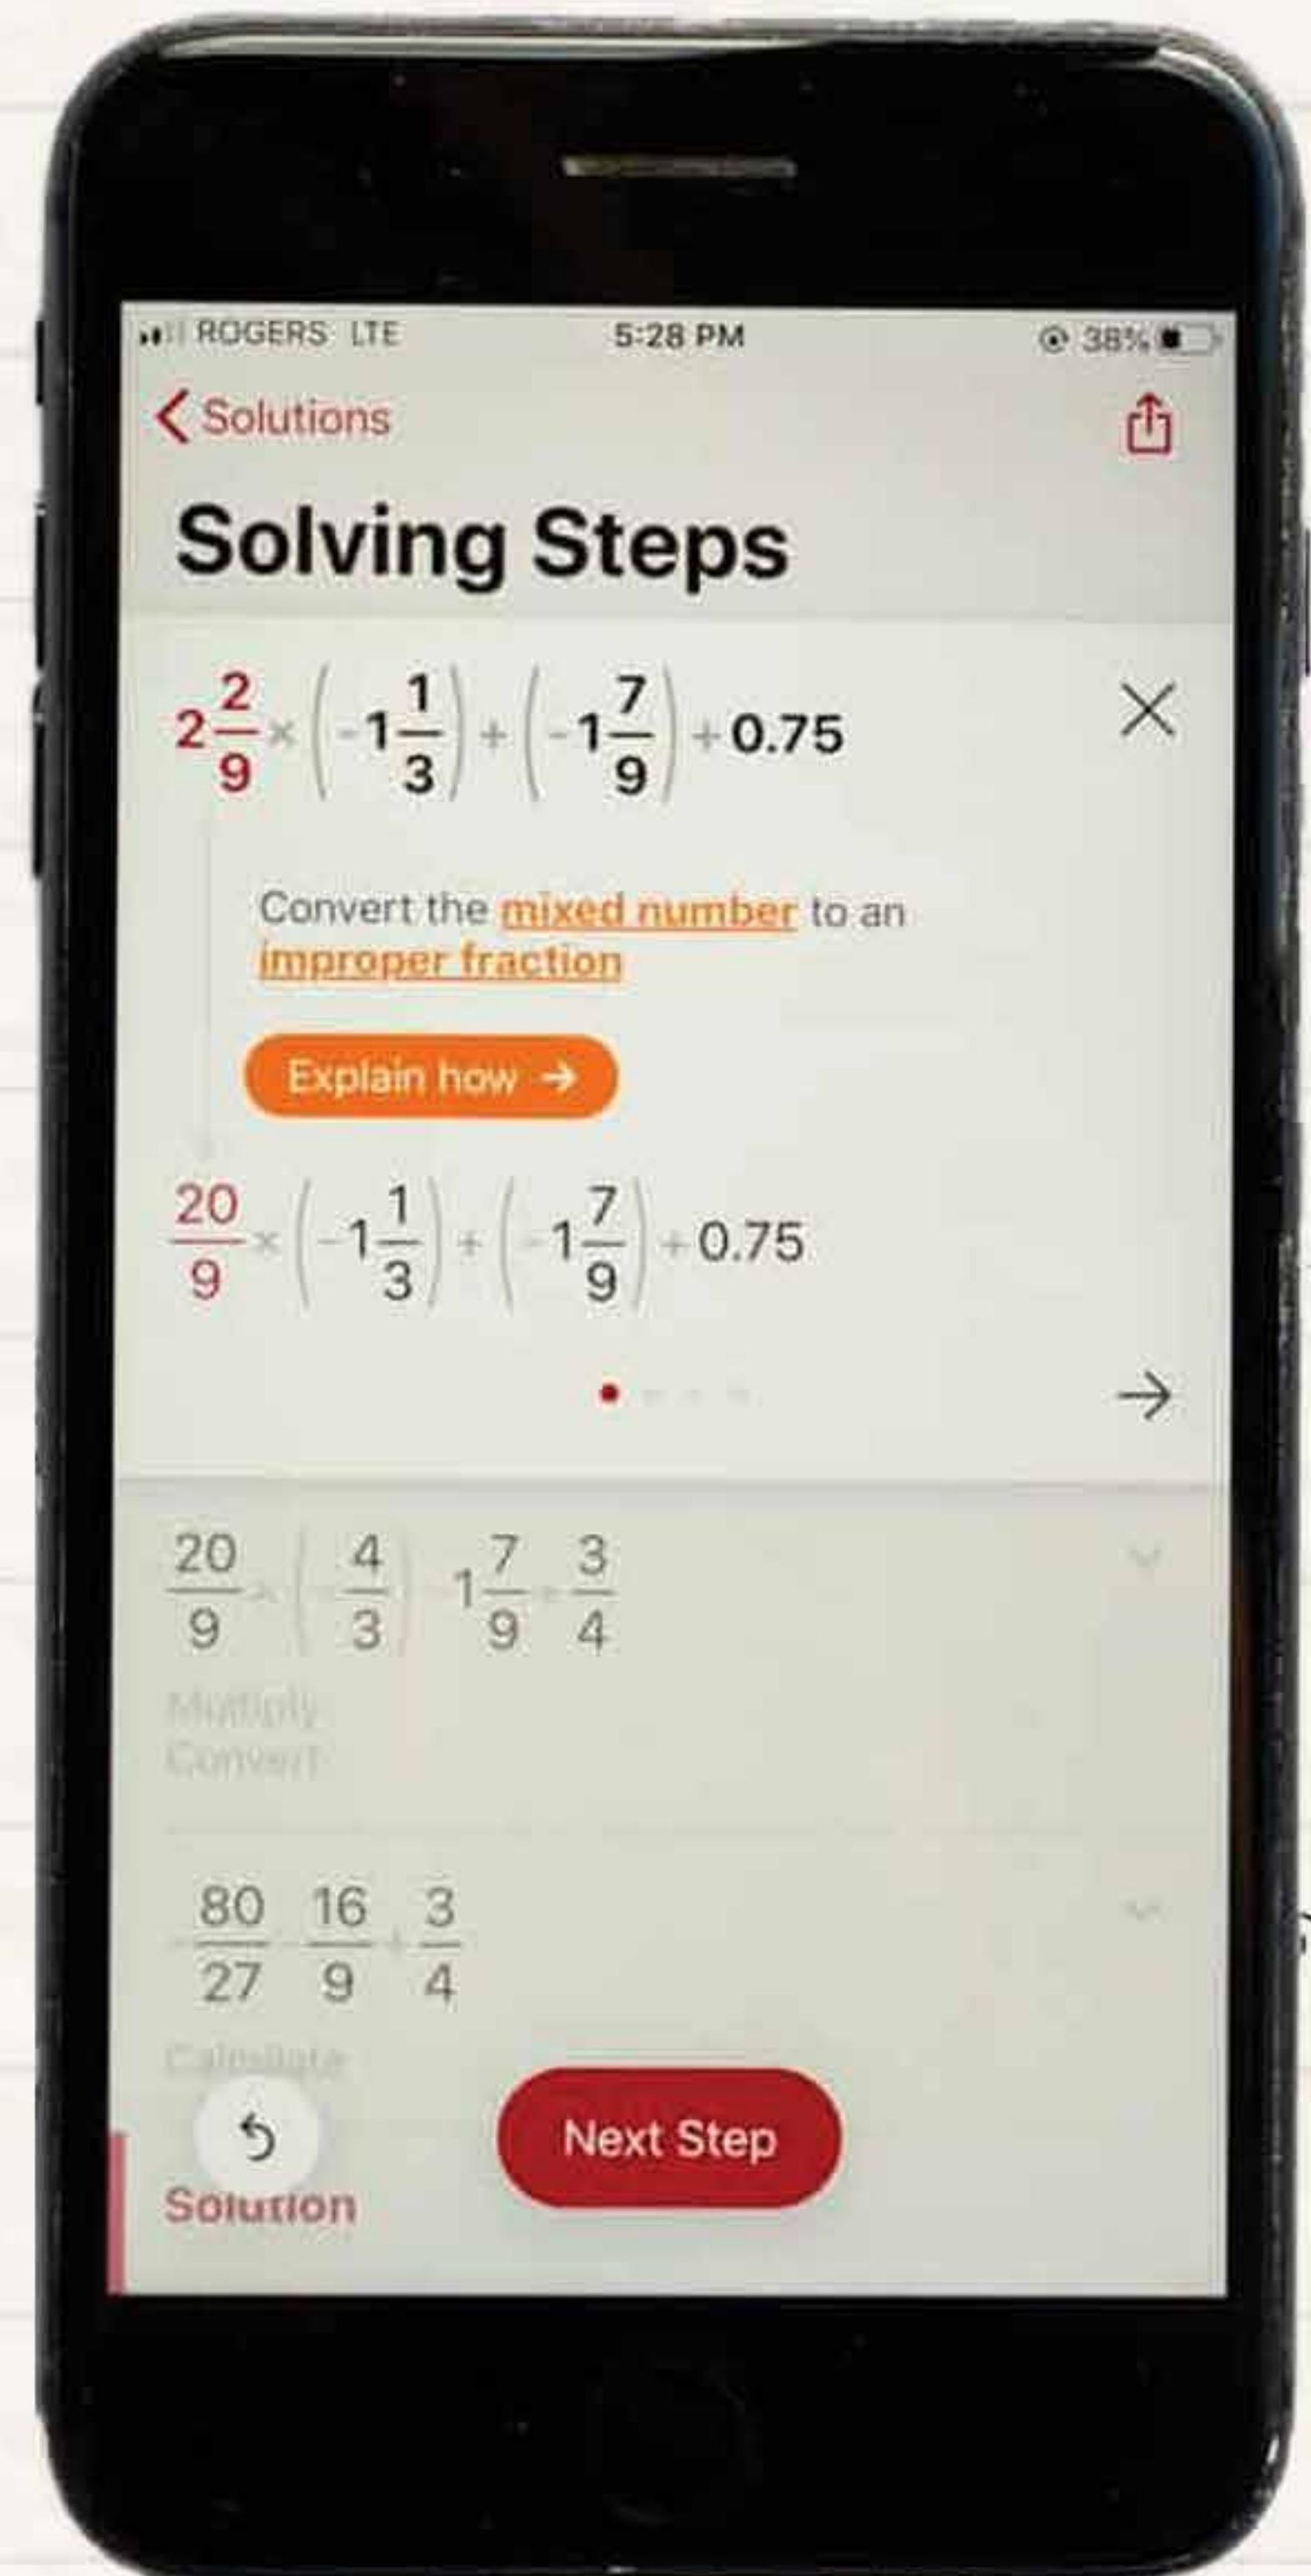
ROGERS LTE 5:28 PM 38%

< Solutions

Solving Steps

$2\frac{2}{9} \times \left(-1\frac{1}{3}\right) + \left(-1\frac{7}{9}\right) + 0.75$

Convert the mixed number to an improper fraction

Explain how →

$\frac{20}{9} \times \left(-1\frac{1}{3}\right) + \left(-1\frac{7}{9}\right) + 0.75$

$\frac{20}{9} \times \left(-\frac{4}{3}\right) - 1\frac{7}{9} + \frac{3}{4}$

Multiply
Convert

$-\frac{80}{27} - \frac{16}{9} + \frac{3}{4}$

Calculate

Solution

Next Step